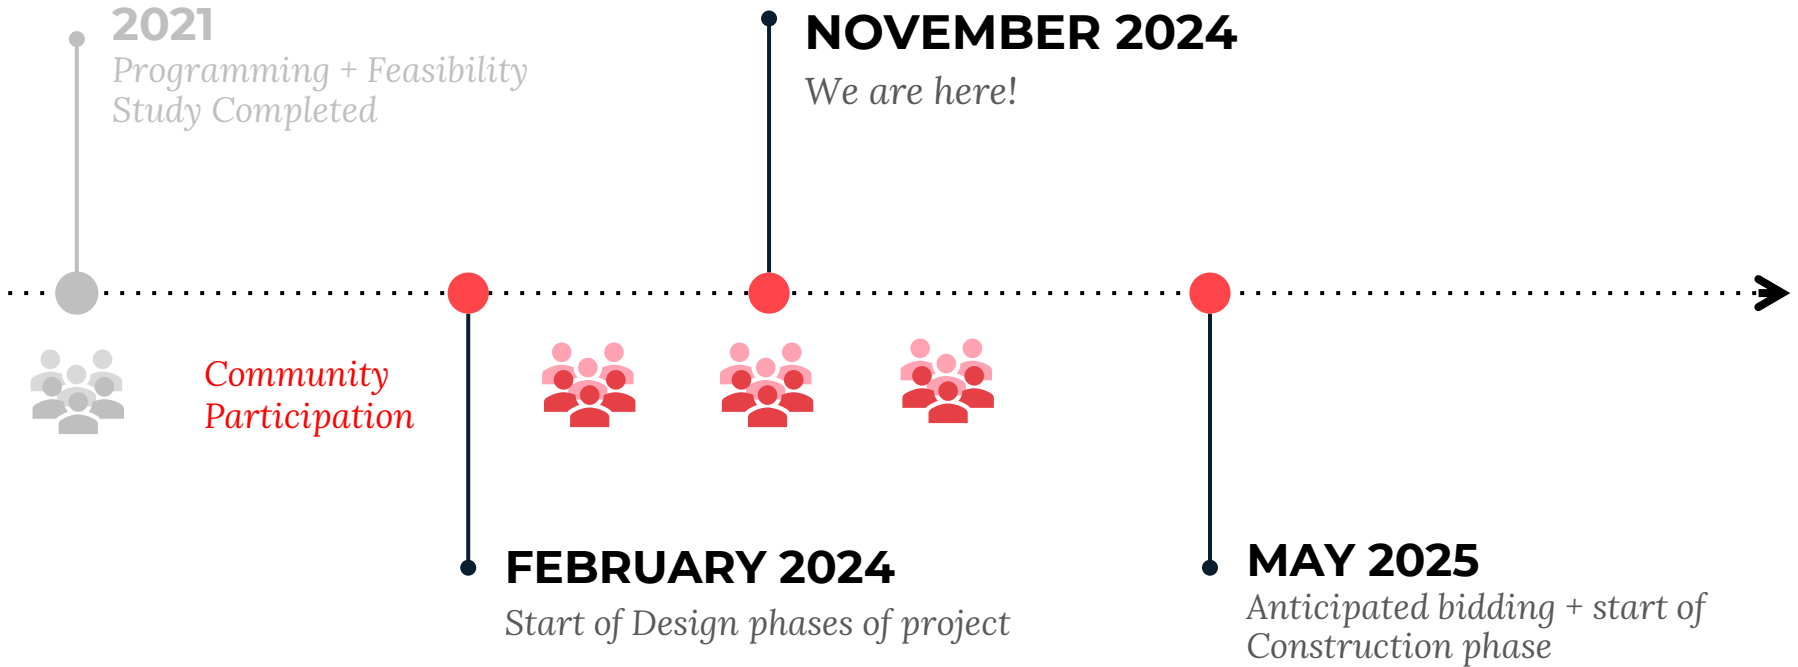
2021
Programming + Feasibility Study Completed

NOVEMBER 2024
We are here!

Community Participation

FEBRUARY 2024
Start of Design phases of project

MAY 2025
Anticipated bidding + start of Construction phase